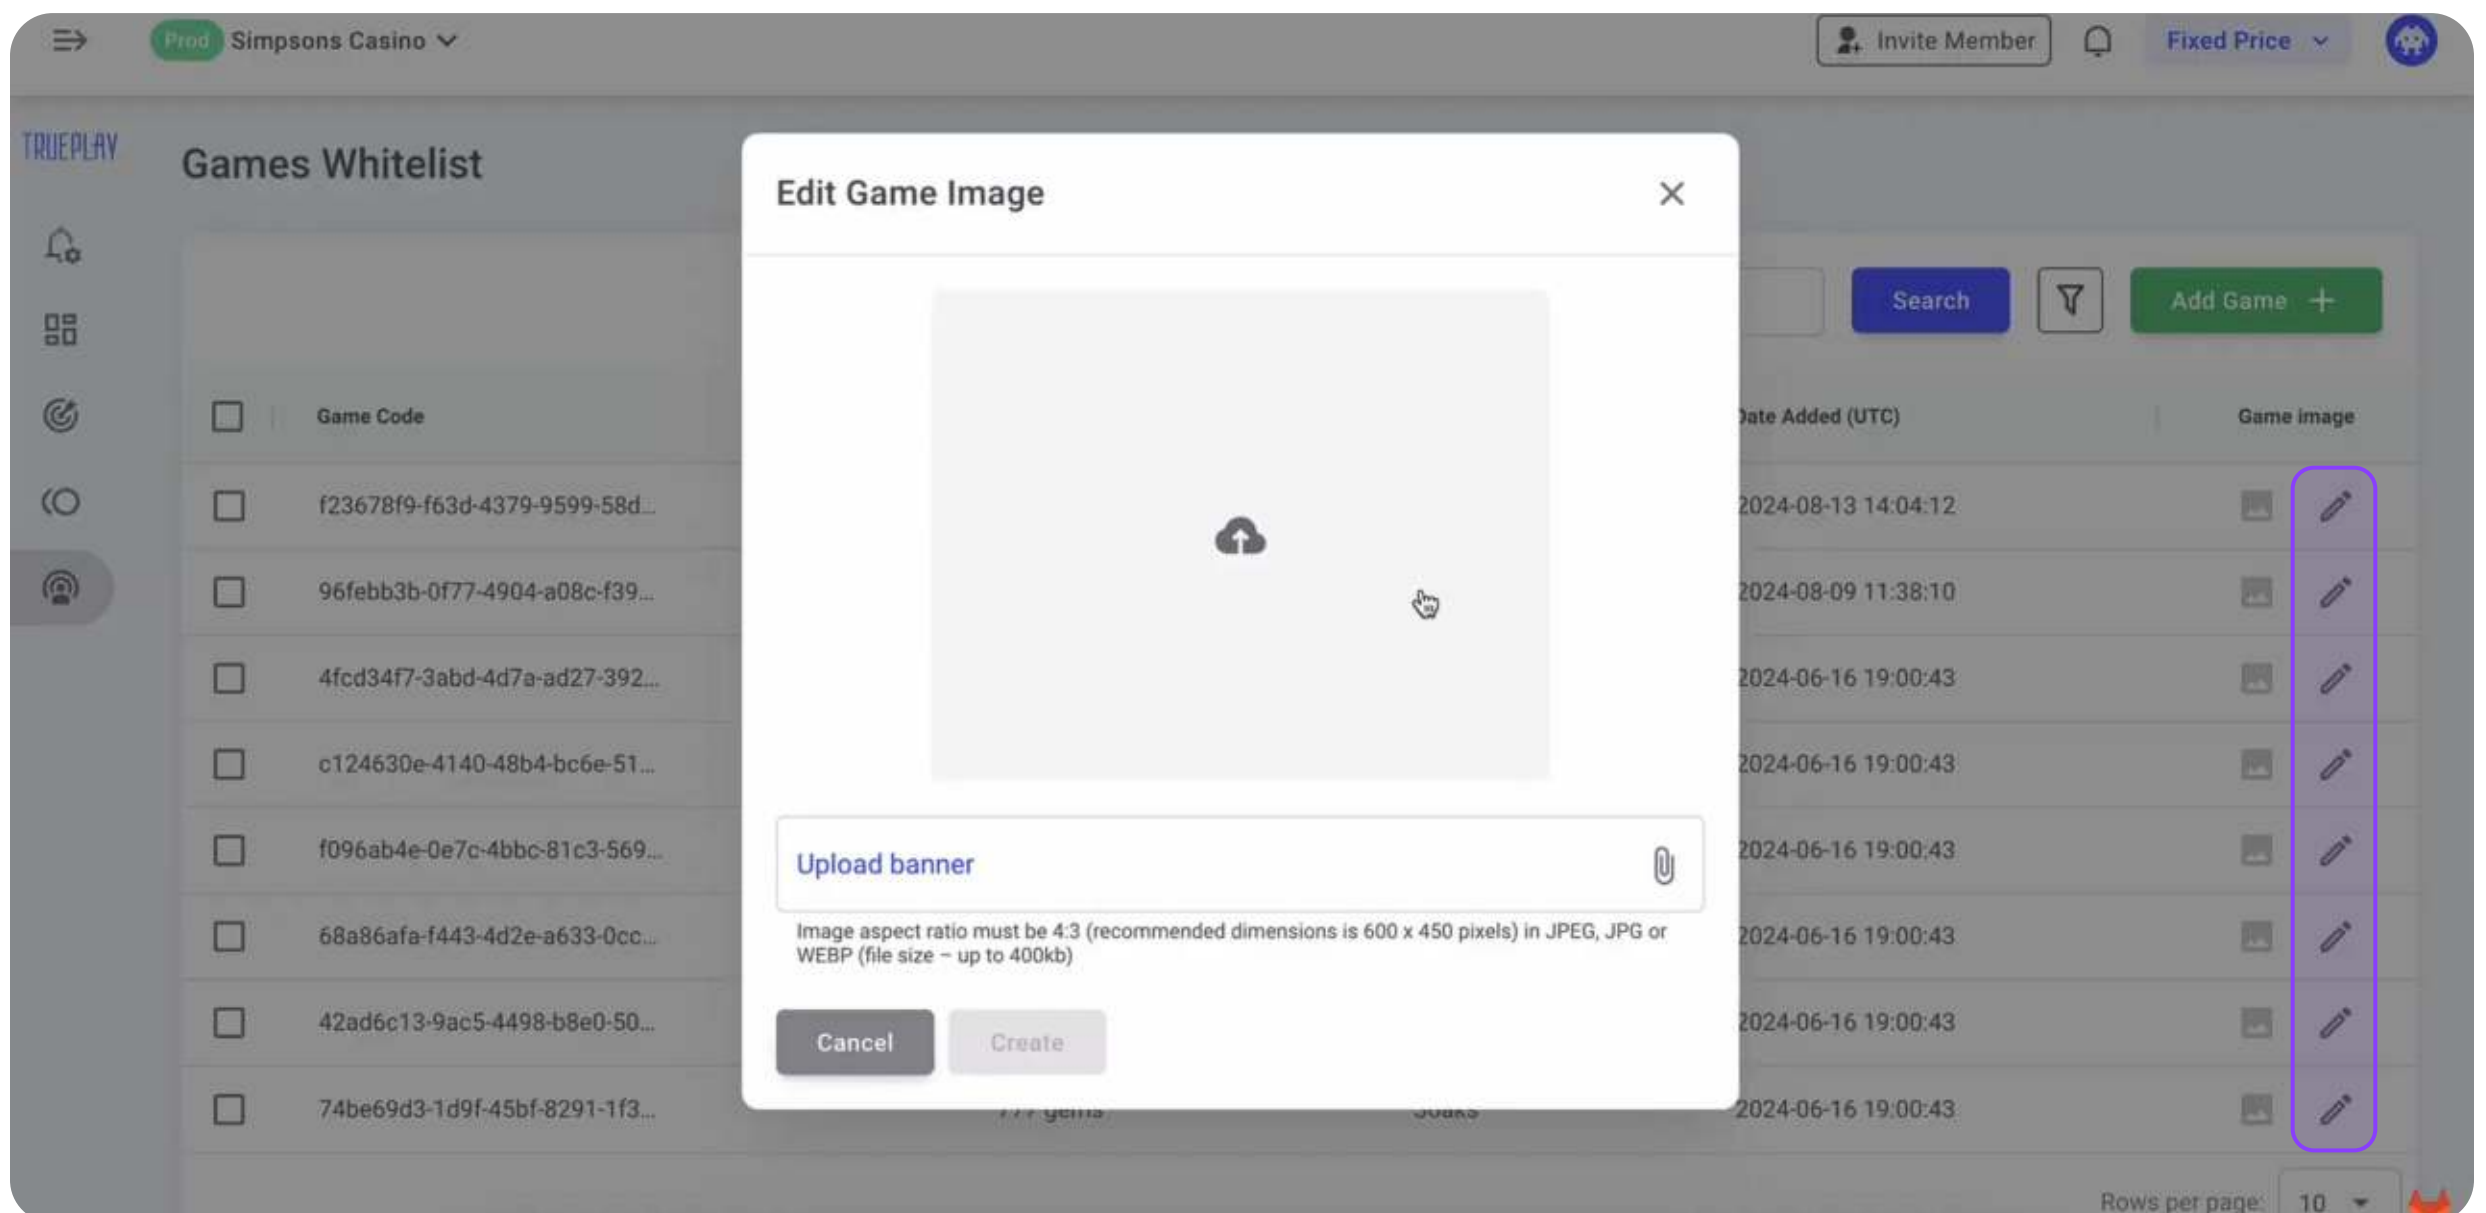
Prod Simpsons Casino

Invite Member

Fixed Price

TRUEPLAY

Games Whitelist

Search

Add Game +

| | Game Code | Date Added (UTC) | Game image |
|---|---|---|---|
| | f23678f9-f63d-4379-9599-58d... | 2024-08-13 14:04:12 | |
| | 96febb3b-0f77-4904-a08c-f39... | 2024-08-09 11:38:10 | |
| | 4fcd34f7-3abd-4d7a-ad27-392... | 2024-06-16 19:00:43 | |
| | c124630e-4140-48b4-bc6e-51... | 2024-06-16 19:00:43 | |
| | f096ab4e-0e7c-4bbc-81c3-569... | 2024-06-16 19:00:43 | |
| | 68a86afa-f443-4d2e-a633-0cc... | 2024-06-16 19:00:43 | |
| | 42ad6c13-9ac5-4498-b8e0-50... | 2024-06-16 19:00:43 | |
| | 74be69d3-1d9f-45bf-8291-1f3... | 2024-06-16 19:00:43 | |

Rows per page: 10

Edit Game Image

Upload banner

Image aspect ratio must be 4:3 (recommended dimensions is 600 x 450 pixels) in JPEG, JPG or WEBP (file size – up to 400kb)

Cancel

Create